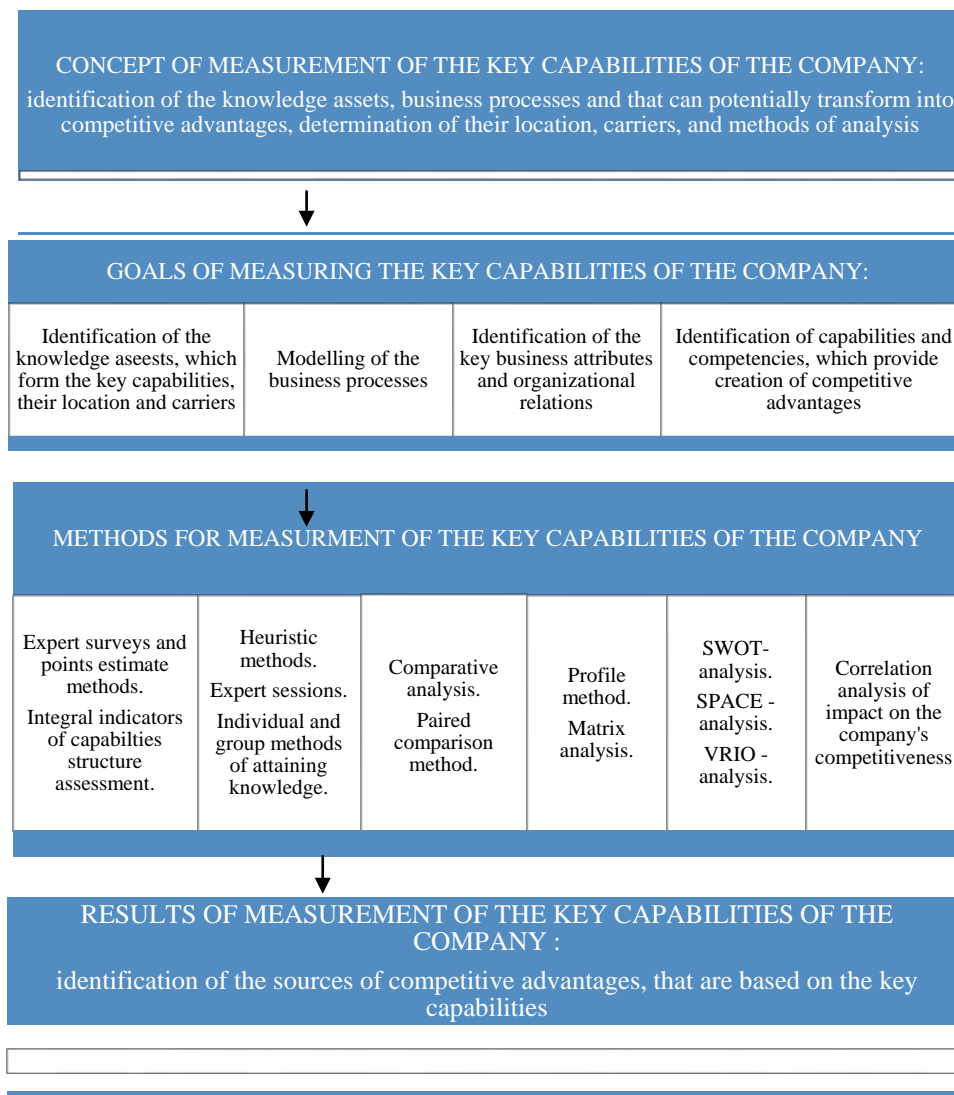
CONCEPT OF MEASUREMENT OF THE KEY CAPABILITIES OF THE COMPANY:
identification of the knowledge assets, business processes and that can potentially transform into competitive advantages, determination of their location, carriers, and methods of analysis

GOALS OF MEASURING THE KEY CAPABILITIES OF THE COMPANY:

| Identification of the knowledge aseests, which form the key capabilities, their location and carriers | Modelling of the business processes | Identification of the key business attributes and organizational relations | Identification of capabilities and competencies, which provide creation of competitive advantages |
|---|---|---|---|

METHODS FOR MEASURMENT OF THE KEY CAPABILITIES OF THE COMPANY

| Expert surveys and points estimate methods. Integral indicators of capabilties structure assessment. | Heuristic methods. Expert sessions. Individual and group methods of attaining knowledge. | Comparative analysis. Paired comparison method. | Profile method. Matrix analysis. | SWOT-analysis. SPACE - analysis. VRIO - analysis. | Correlation analysis of impact on the company's competitiveness |
|---|---|---|---|---|---|

RESULTS OF MEASUREMENT OF THE KEY CAPABILITIES OF THE COMPANY :
identification of the sources of competitive advantages, that are based on the key capabilities